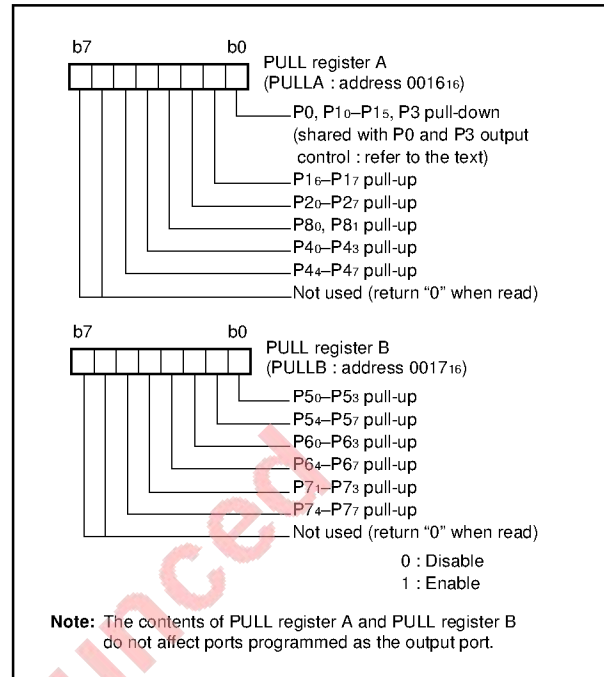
b7 b0

PULL register A
(PULLA : address $0016_{16}$)

P0, $P1_0$–$P1_5$, P3 pull-down
(shared with P0 and P3 output control : refer to the text)

$P1_6$–$P1_7$ pull-up

$P2_0$–$P2_7$ pull-up

$P8_0$, $P8_1$ pull-up

$P4_0$–$P4_3$ pull-up

$P4_4$–$P4_7$ pull-up

Not used (return “0” when read)

b7 b0

PULL register B
(PULLB : address $0017_{16}$)

$P5_0$–$P5_3$ pull-up

$P5_4$–$P5_7$ pull-up

$P6_0$–$P6_3$ pull-up

$P6_4$–$P6_7$ pull-up

$P7_1$–$P7_3$ pull-up

$P7_4$–$P7_7$ pull-up

Not used (return “0” when read)

0 : Disable
1 : Enable

Note: The contents of PULL register A and PULL register B do not affect ports programmed as the output port.